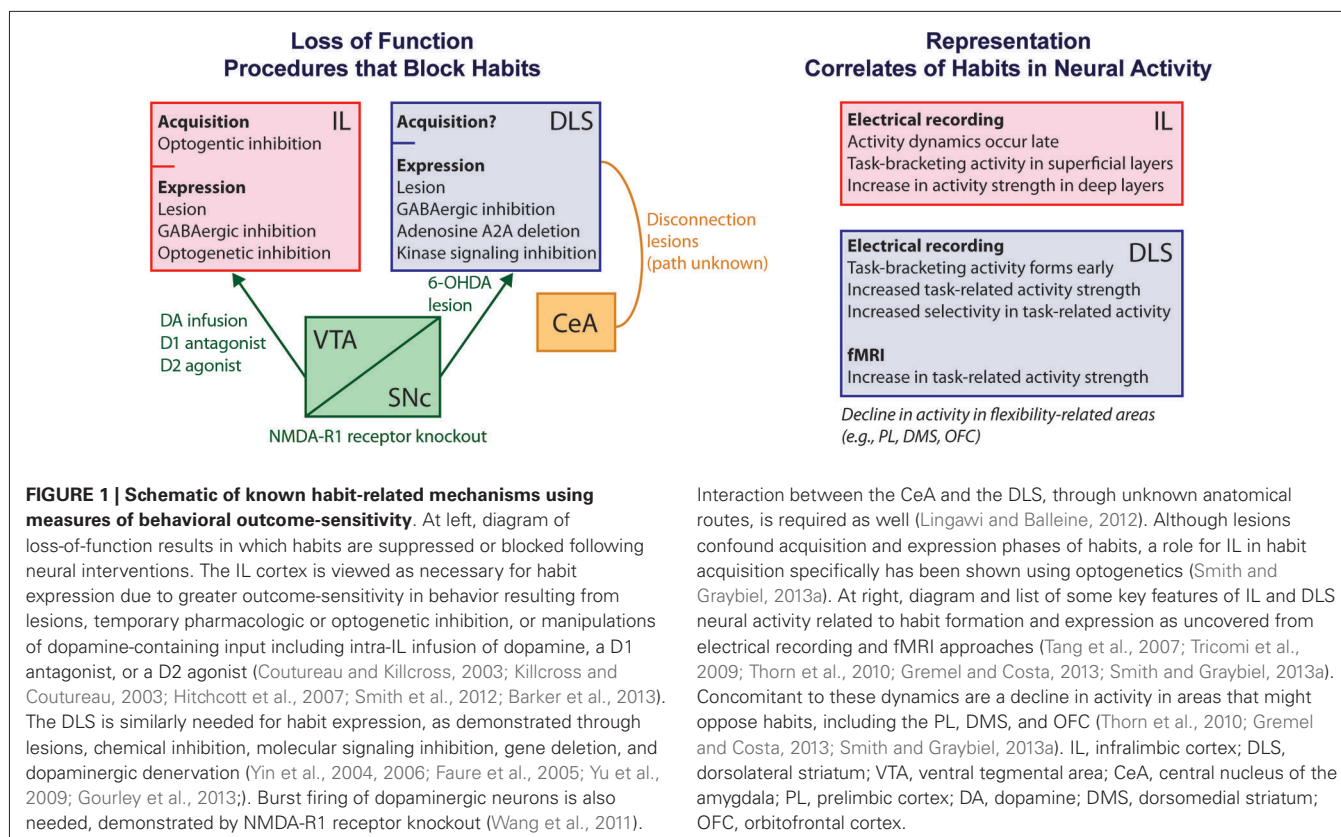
**Loss of Function**
**Procedures that Block Habits**

**Acquisition**
Optogentic inhibition
IL

**Expression**
Lesion
GABAergic inhibition
Optogenetic inhibition

**Acquisition?**
DLS

**Expression**
Lesion
GABAergic inhibition
Adenosine A2A deletion
Kinase signaling inhibition

Disconnection lesions (path unknown)

6-OHDA lesion

CeA

DA infusion
D1 antagonist
D2 agonist

VTA

SNc

NMDA-R1 receptor knockout

**Representation**
**Correlates of Habits in Neural Activity**

**Electrical recording**
IL
Activity dynamics occur late
Task-bracketing activity in superficial layers
Increase in activity strength in deep layers

**Electrical recording**
DLS
Task-bracketing activity forms early
Increased task-related activity strength
Increased selectivity in task-related activity

**fMRI**
Increase in task-related activity strength

*Decline in activity in flexibility-related areas (e.g., PL, DMS, OFC)*

**FIGURE 1 | Schematic of known habit-related mechanisms using measures of behavioral outcome-sensitivity**. At left, diagram of loss-of-function results in which habits are suppressed or blocked following neural interventions. The IL cortex is viewed as necessary for habit expression due to greater outcome-sensitivity in behavior resulting from lesions, temporary pharmacologic or optogenetic inhibition, or manipulations of dopamine-containing input including intra-IL infusion of dopamine, a D1 antagonist, or a D2 agonist (Coutureau and Killcross, 2003; Killcross and Coutureau, 2003; Hitchcott et al., 2007; Smith et al., 2012; Barker et al., 2013). The DLS is similarly needed for habit expression, as demonstrated through lesions, chemical inhibition, molecular signaling inhibition, gene deletion, and dopaminergic denervation (Yin et al., 2004, 2006; Faure et al., 2005; Yu et al., 2009; Gourley et al., 2013;). Burst firing of dopaminergic neurons is also needed, demonstrated by NMDA-R1 receptor knockout (Wang et al., 2011). Interaction between the CeA and the DLS, through unknown anatomical routes, is required as well (Lingawi and Balleine, 2012). Although lesions confound acquisition and expression phases of habits, a role for IL in habit acquisition specifically has been shown using optogenetics (Smith and Graybiel, 2013a). At right, diagram and list of some key features of IL and DLS neural activity related to habit formation and expression as uncovered from electrical recording and fMRI approaches (Tang et al., 2007; Tricomi et al., 2009; Thorn et al., 2010; Gremel and Costa, 2013; Smith and Graybiel, 2013a). Concomitant to these dynamics are a decline in activity in areas that might oppose habits, including the PL, DMS, and OFC (Thorn et al., 2010; Gremel and Costa, 2013; Smith and Graybiel, 2013a). IL, infralimbic cortex; DLS, dorsolateral striatum; VTA, ventral tegmental area; CeA, central nucleus of the amygdala; PL, prelimbic cortex; DA, dopamine; DMS, dorsomedial striatum; OFC, orbitofrontal cortex.